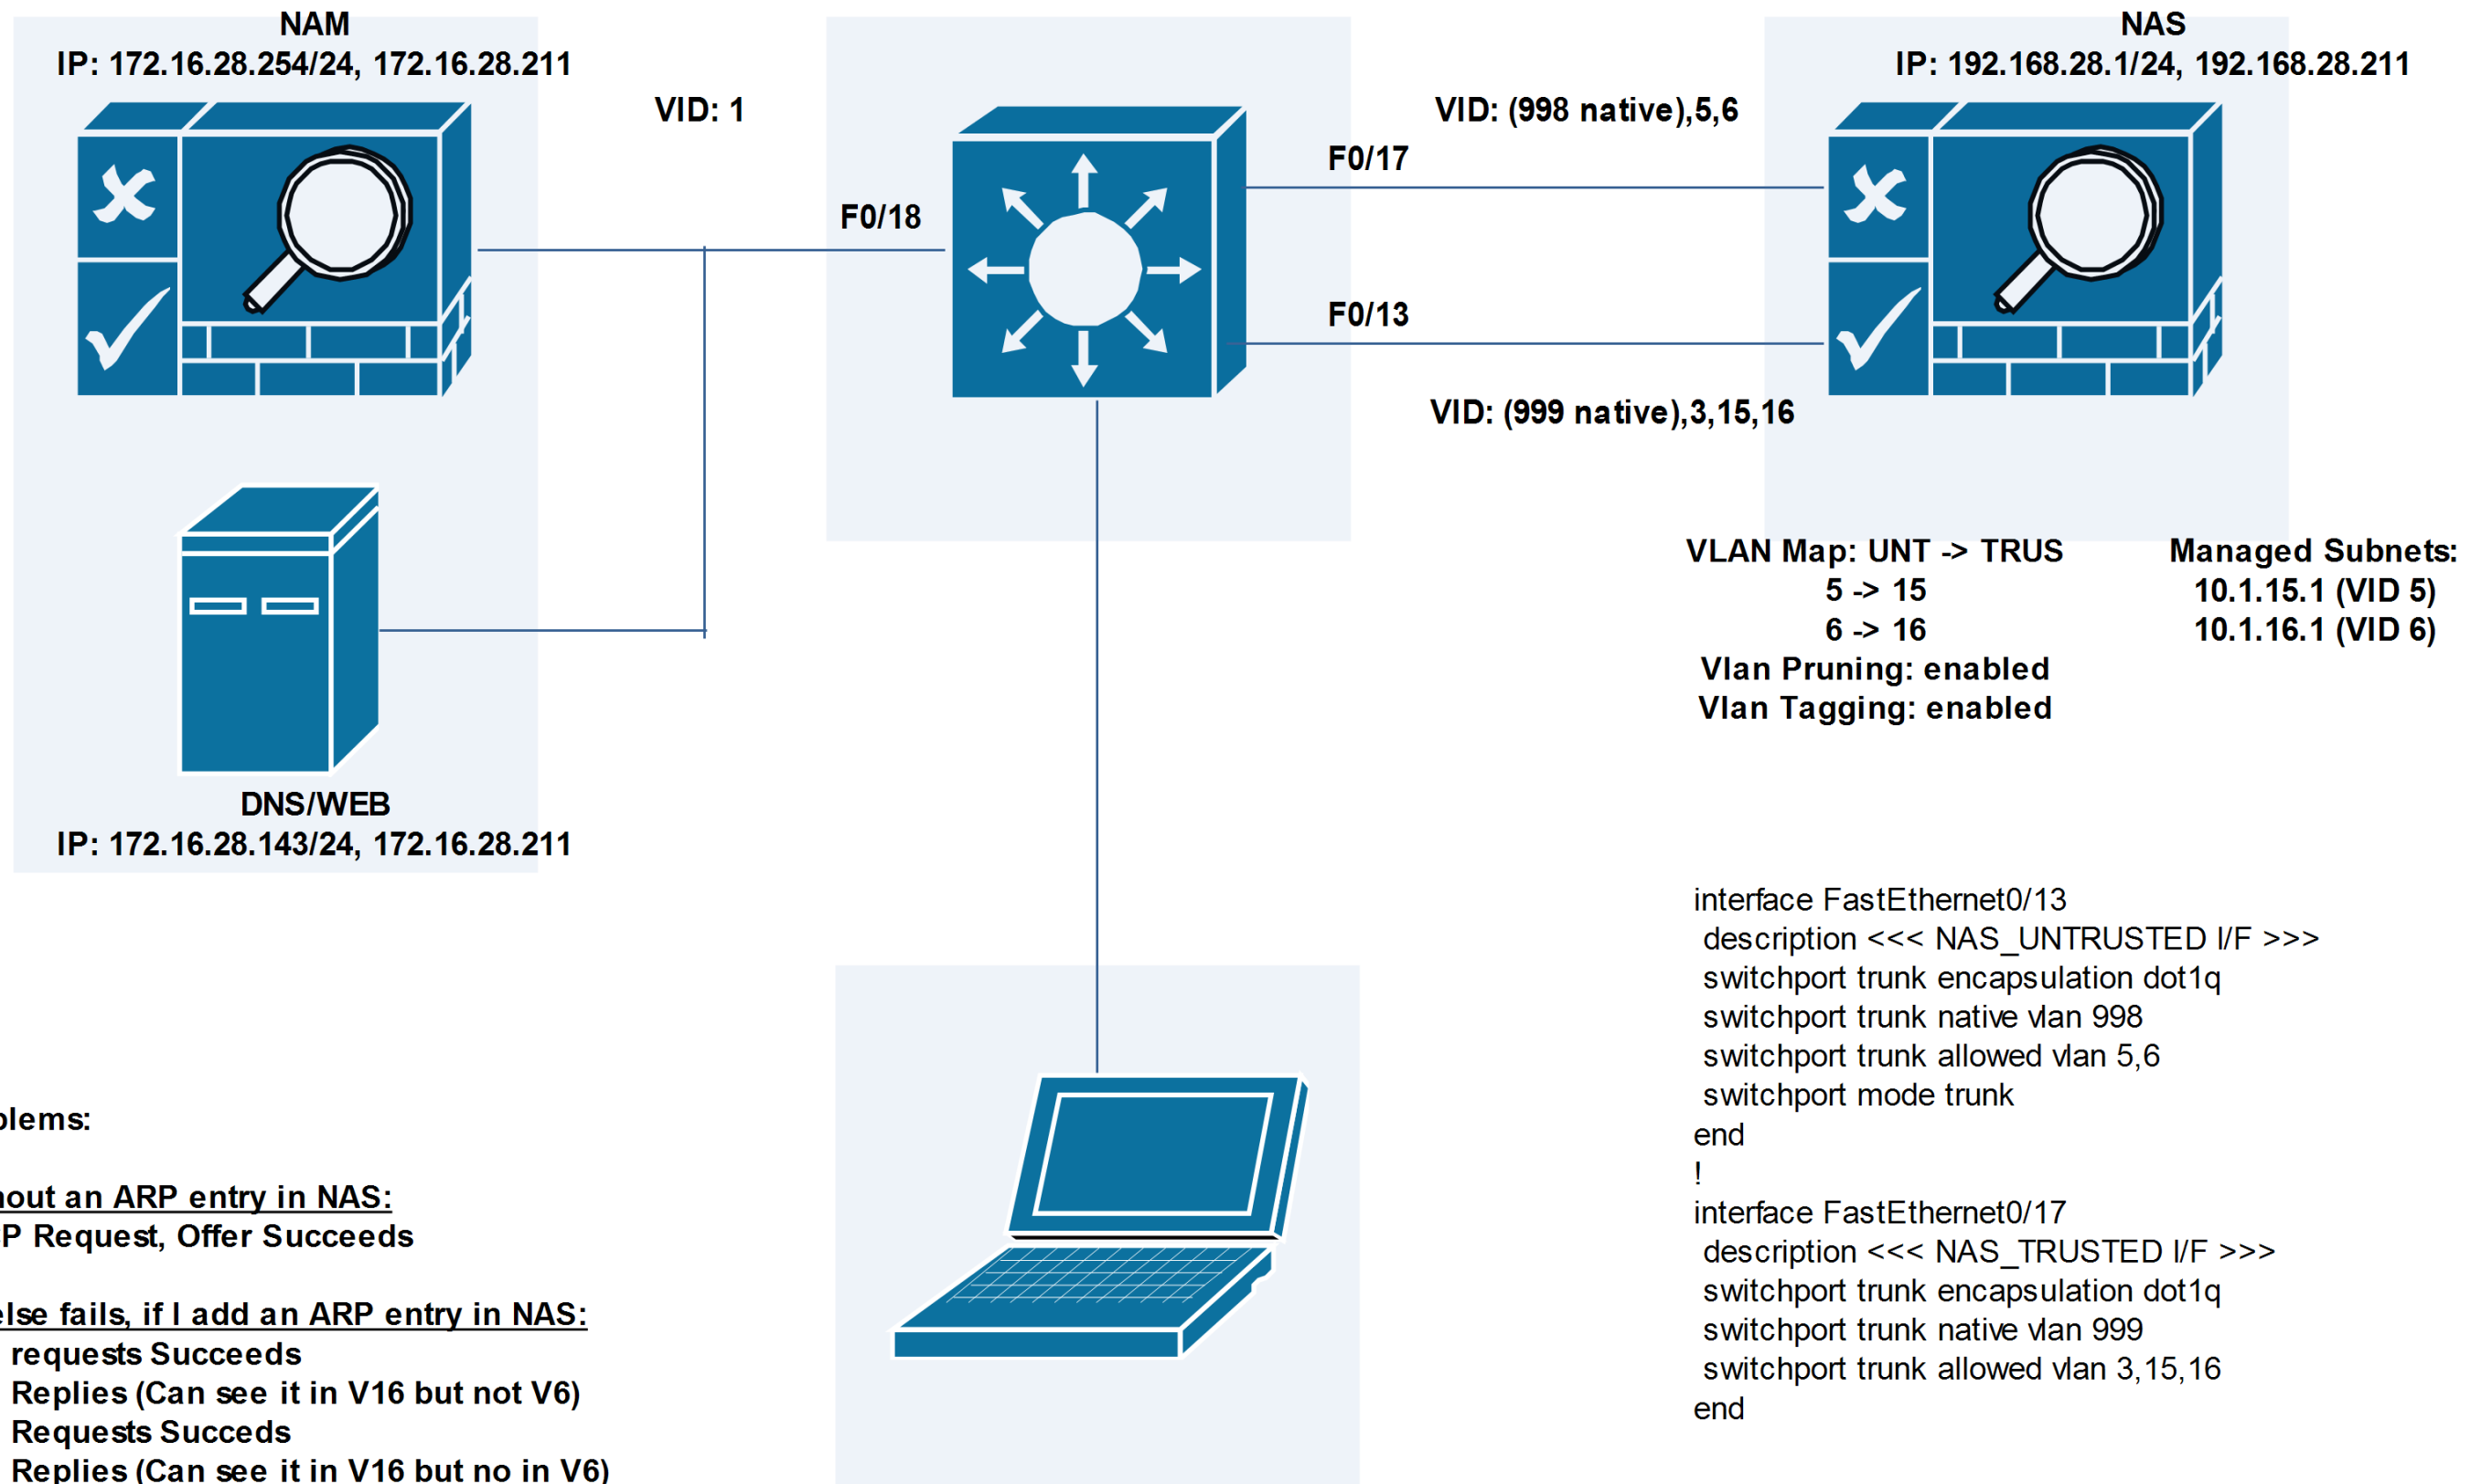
NAM
IP: 172.16.28.254/24, 172.16.28.211

VID: 1

F0/18

VID: (998 native),5,6

F0/17

F0/13

VID: (999 native),3,15,16

NAS
IP: 192.168.28.1/24, 192.168.28.211

DNS/WEB
IP: 172.16.28.143/24, 172.16.28.211

VLAN Map: UNT -> TRUS
5 -> 15
6 -> 16
Vlan Pruning: enabled
Vlan Tagging: enabled

Managed Subnets:
10.1.15.1 (VID 5)
10.1.16.1 (VID 6)

interface FastEthernet0/13
description <<< NAS_UNTRUSTED I/F >>>
switchport trunk encapsulation dot1q
switchport trunk native vlan 998
switchport trunk allowed vlan 5,6
switchport mode trunk
end
!
interface FastEthernet0/17
description <<< NAS_TRUSTED I/F >>>
switchport trunk encapsulation dot1q
switchport trunk native vlan 999
switchport trunk allowed vlan 3,15,16
end

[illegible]lems:

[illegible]out an ARP entry in NAS:
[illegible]P Request, Offer Succeeds

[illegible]lse fails, if I add an ARP entry in NAS:
requests Succeeds
Replies (Can see it in V16 but not V6)
Requests Succeds
Replies (Can see it in V16 but no in V6)